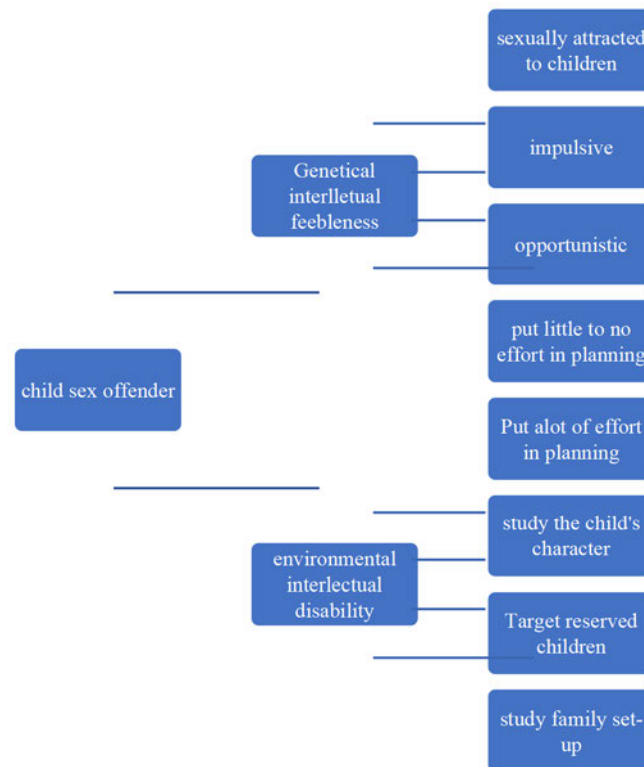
child sex offender

Genetical interlletual feebleness

sexually attracted to children

impulsive

opportunistic

put little to no effort in planning

environmental interlectual disability

Put alot of effort in planning

study the child's character

Target reserved children

study family set-up